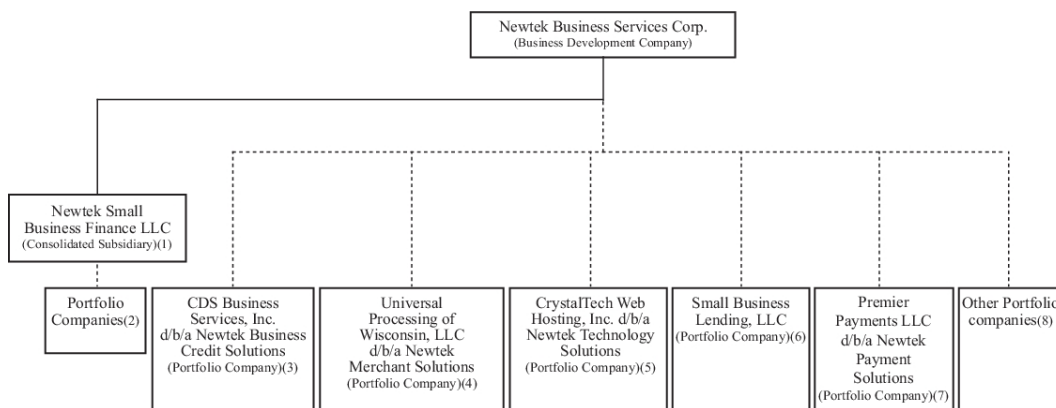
Newtek Business Services Corp.
(Business Development Company)

Newtek Small Business Finance LLC
(Consolidated Subsidiary)(1)

Portfolio Companies(2)

CDS Business Services, Inc. d/b/a Newtek Business Credit Solutions
(Portfolio Company)(3)

Universal Processing of Wisconsin, LLC d/b/a Newtek Merchant Solutions
(Portfolio Company)(4)

CrystalTech Web Hosting, Inc. d/b/a Newtek Technology Solutions
(Portfolio Company)(5)

Small Business Lending, LLC
(Portfolio Company)(6)

Premier Payments LLC d/b/a Newtek Payment Solutions
(Portfolio Company)(7)

Other Portfolio companies(8)